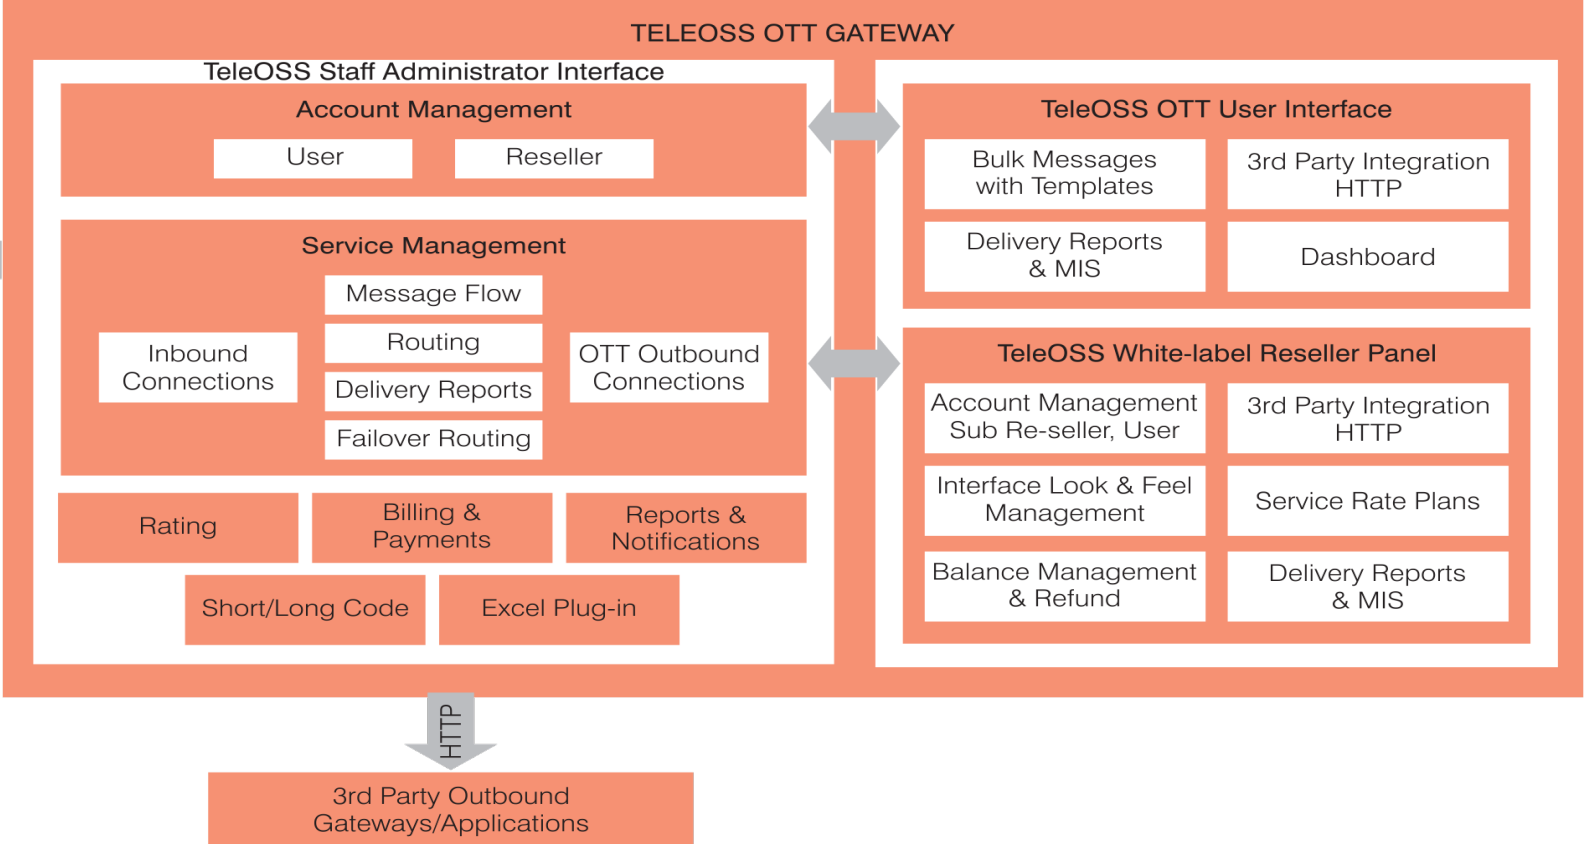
TELEOSS OTT GATEWAY

TeleOSS Staff Administrator Interface

Account Management

User

Reseller

Service Management

Message Flow

Inbound Connections

Routing

Delivery Reports

Failover Routing

OTT Outbound Connections

Rating

Billing & Payments

Reports & Notifications

Short/Long Code

Excel Plug-in

TeleOSS OTT User Interface

Bulk Messages with Templates

3rd Party Integration HTTP

Delivery Reports & MIS

Dashboard

TeleOSS White-label Reseller Panel

Account Management Sub Re-seller, User

3rd Party Integration HTTP

Interface Look & Feel Management

Service Rate Plans

Balance Management & Refund

Delivery Reports & MIS

HTTP

3rd Party Outbound Gateways/Applications